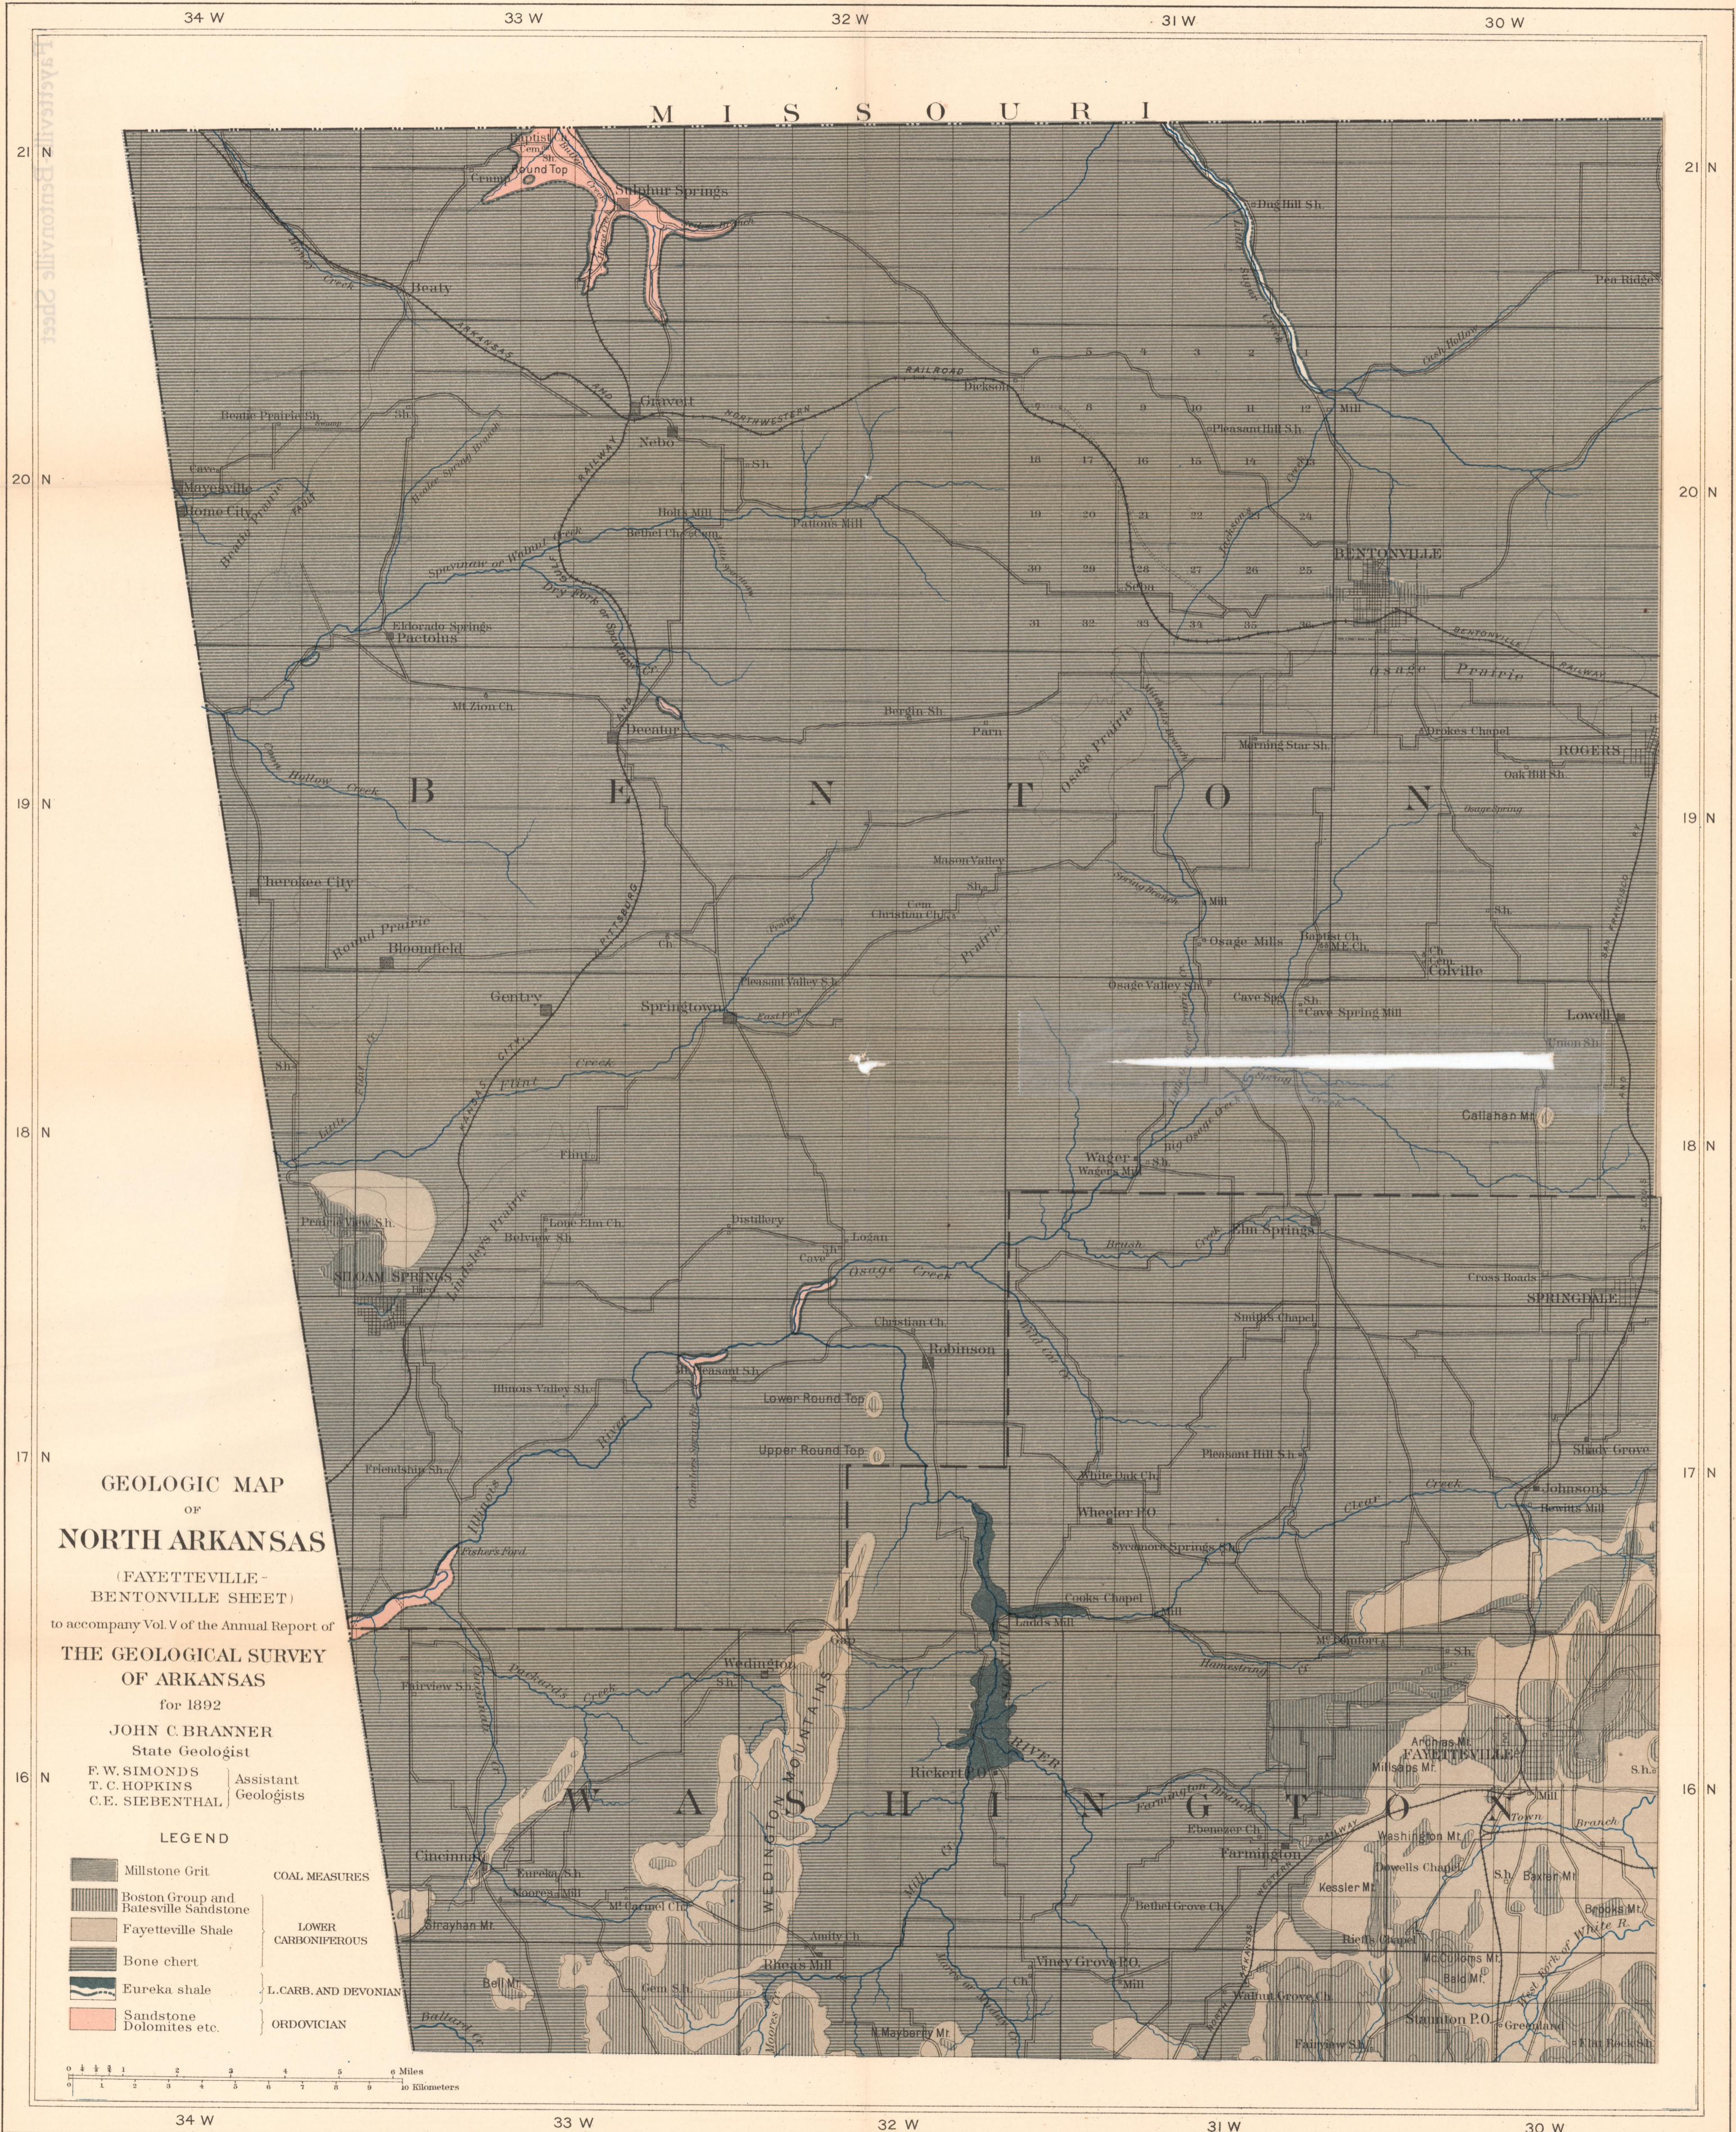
34 W
33 W
32 W
31 W
30 W

MISSOURI

21 N
20 N
19 N
18 N
17 N
16 N

Round Top
Sulphur Springs
Cross
Heaty
Dug Hill Sh.
Pea Ridge
ARKANSAS AND NORTHWESTERN RAILWAY
RAILROAD
Dickson
Gravett
Nebo
Beatie Prairie Sh.
Sh.
Maysville
Home City
Holts Mill
Bethel Ch.
Pattons Mill
Pleasant Hill Sh.
Mill
BENTONVILLE
Eldorado Springs
Pactolus
Spavinaw or Walnut Creek
Decatur
Mt. Zion Ch.
Berlin Sh.
Parn
Osage Prairie
Morning Star Sh.
Brokes Chapel
ROGERS
Oak Hill Sh.
BENTON
Cherokee City
Round Prairie
Bloomfield
Gentry
Springtown
Pleasant Valley Sh.
Mason Valley
Christian Ch.
Osage Mills
Osage Valley Sh.
Cave Spr.
Cave Spring Mill
Colville
Lowell
Flint Creek
Callahan Mt.
Wager
Wagers Mill
Flint
Prairie View Sh.
Lone Elm Ch.
Belview Sh.
SILOAM SPRINGS
Lindsleys Prairie
Distillery
Logan
Cave
Osage Creek
Elm Springs
Cross Roads
SPRINGDALE
Smiths Chapel
Christian Ch.
Robinson
Mt. Pleasant Sh.
Illinois Valley Sh.
Lower Round Top
Upper Round Top
Pleasant Hill Sh.
Shady Grove
Friendship Sh.
White Oak Ch.
Wheeler P.O.
Johnsons
Sycamore Springs
Clear Creek
Fishers Ford
Illinois River
Cooks Chapel
Mill
Ladds Mill
Mt. Comfort
Fairview S.h.
Wedington
WEDINGTON MOUNTAINS
Rickert P.O.
RIVER
Archias Mt.
FAYETTEVILLE
Millsaps Mt.
WASHINGTON
Cincinnati
Eureka Sh.
Noorea Mill
Mt. Carmel Ch.
Strayhan Mt.
Farmington
Ebenezer Ch.
Washington Mt.
Dowells Chapel
Kessler Mt.
Baxter Mt.
Bethel Grove Ch.
Amity Ch.
Rheas Mill
Viney Grove P.O.
Bell Mt.
Gem Sh.
Mill
Walnut Grove Ch.
Staunton P.O.
Greenland
N. Mayberry Mt.
Ballard Cr.
Baird Mt.
Fairview Sh.
White R.

GEOLOGIC MAP OF NORTH ARKANSAS
(FAYETTEVILLE-BENTONVILLE SHEET)
to accompany Vol. V of the Annual Report of
THE GEOLOGICAL SURVEY OF ARKANSAS
for 1892
JOHN C. BRANNER
State Geologist
F. W. SIMONDS
T. C. HOPKINS
C.E. SIEBENTHAL
Assistant Geologists

LEGEND
Millstone Grit — COAL MEASURES
Boston Group and Batesville Sandstone
Fayetteville Shale — LOWER CARBONIFEROUS
Bone chert
Eureka shale — L.CARB. AND DEVONIAN
Sandstone Dolomites etc. — ORDOVICIAN

0 1 2 3 4 5 6 Miles
0 1 2 3 4 5 6 7 8 9 10 Kilometers